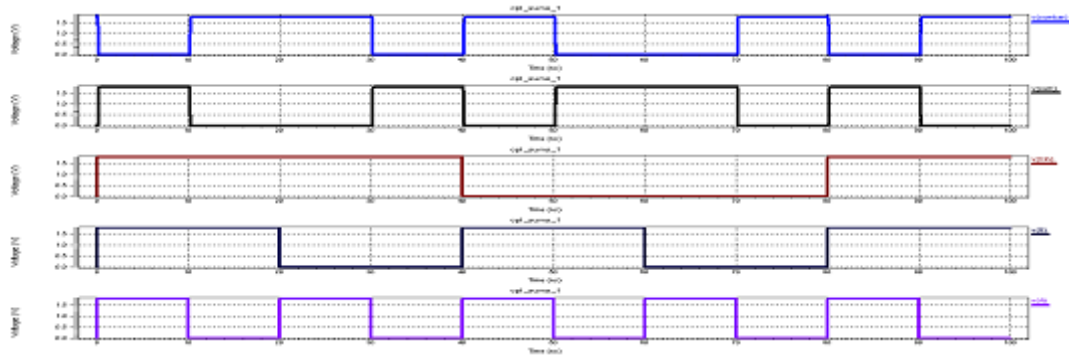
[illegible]

Voltage (V)

1.5
1.0
0.5
0.0

0 10 20 30 40 50 60 70 80 90 100

Time (ns)

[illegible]

Voltage (V)

1.5
1.0
0.5
0.0

0 10 20 30 40 50 60 70 80 90 100

Time (ns)

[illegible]

Voltage (V)

1.5
1.0
0.5
0.0

0 10 20 30 40 50 60 70 80 90 100

Time (ns)

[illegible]

Voltage (V)

1.5
1.0
0.5
0.0

0 10 20 30 40 50 60 70 80 90 100

Time (ns)

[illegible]

Voltage (V)

1.5
1.0
0.5
0.0

0 10 20 30 40 50 60 70 80 90 100

Time (ns)